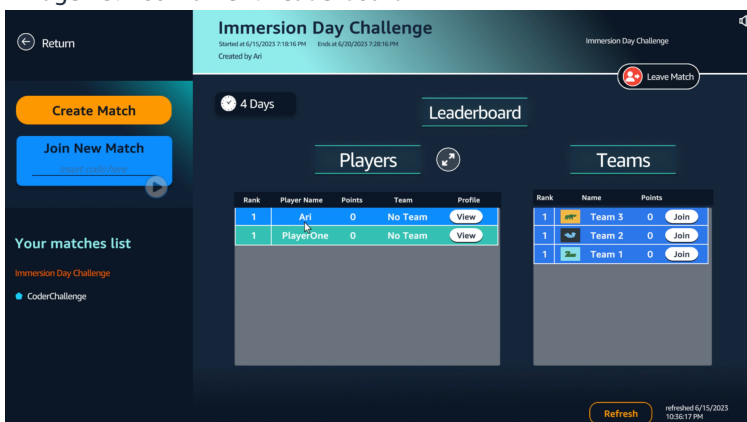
Return

Immersion Day Challenge
Started at 6/15/2023 7:18:16 PM Ends at 6/20/2023 7:28:16 PM
Created by Ari

Immersion Day Challenge

Leave Match

Create Match

Join New Match

Insert code here

4 Days

Leaderboard

Players

Teams

Your matches list

Immersion Day Challenge

CoderChallenge

| Rank | Player Name | Points | Team | Profile |
|---|---|---|---|---|
| 1 | Ari | 0 | No Team | View |
| 1 | PlayerOne | 0 | No Team | View |

| Rank | Name | Points | |
|---|---|---|---|
| 1 | Team 3 | 0 | Join |
| 1 | Team 2 | 0 | Join |
| 1 | Team 1 | 0 | Join |

Refresh

refreshed 6/15/2023 10:36:17 PM